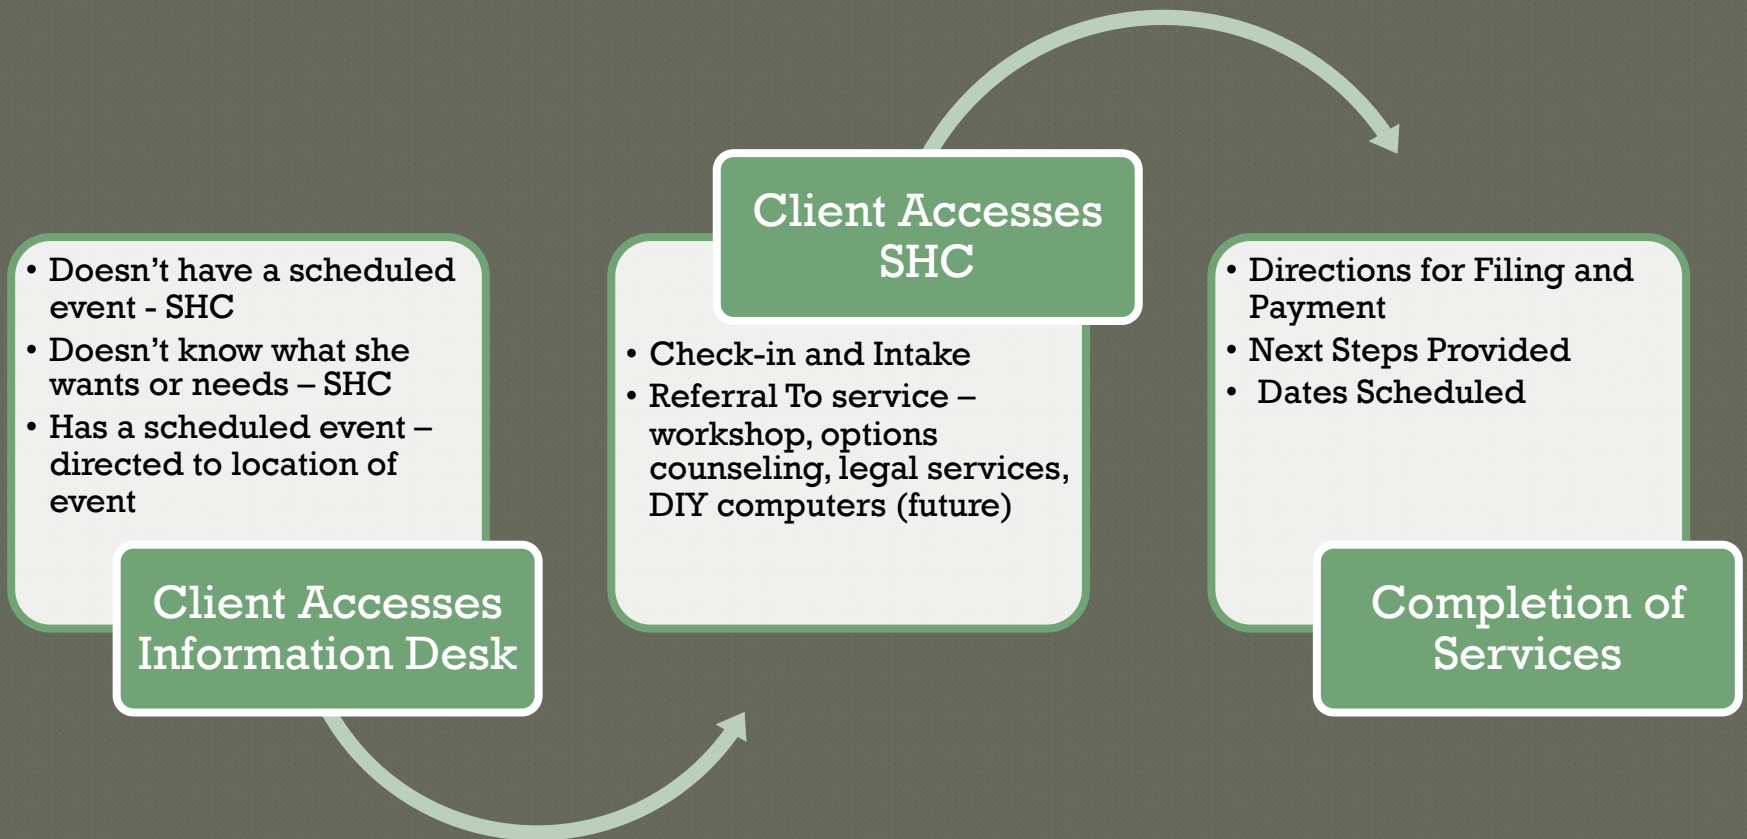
• Doesn’t have a scheduled event - SHC
• Doesn’t know what she wants or needs – SHC
• Has a scheduled event – directed to location of event

Client Accesses Information Desk

Client Accesses SHC

• Check-in and Intake
• Referral To service – workshop, options counseling, legal services, DIY computers (future)

• Directions for Filing and Payment
• Next Steps Provided
• Dates Scheduled

Completion of Services